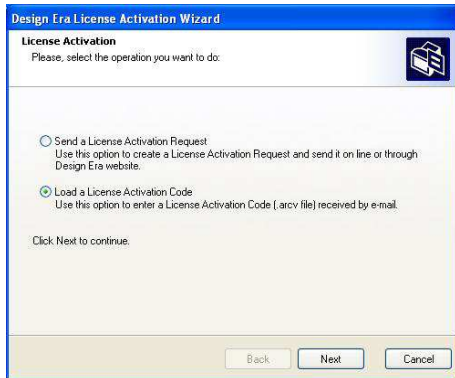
Design Era License Activation Wizard

License Activation
Please, select the operation you want to do:

Send a License Activation Request
Use this option to create a License Activation Request and send it on line or through Design Era website.

Load a License Activation Code
Use this option to enter a License Activation Code (.arcv file) received by e-mail.

Click Next to continue.

Back
Next
Cancel